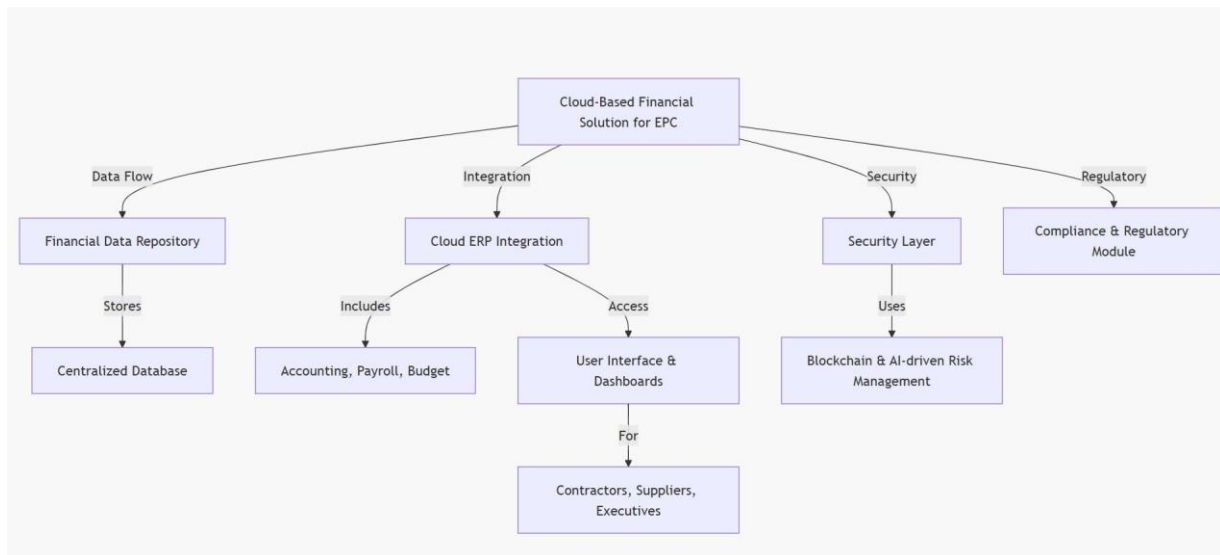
Cloud-Based Financial Solution for EPC

Data Flow

Integration

Security

Regulatory

Financial Data Repository

Cloud ERP Integration

Security Layer

Compliance & Regulatory Module

Stores

Includes

Access

Uses

Centralized Database

Accounting, Payroll, Budget

User Interface & Dashboards

Blockchain & AI-driven Risk Management

For

Contractors, Suppliers, Executives